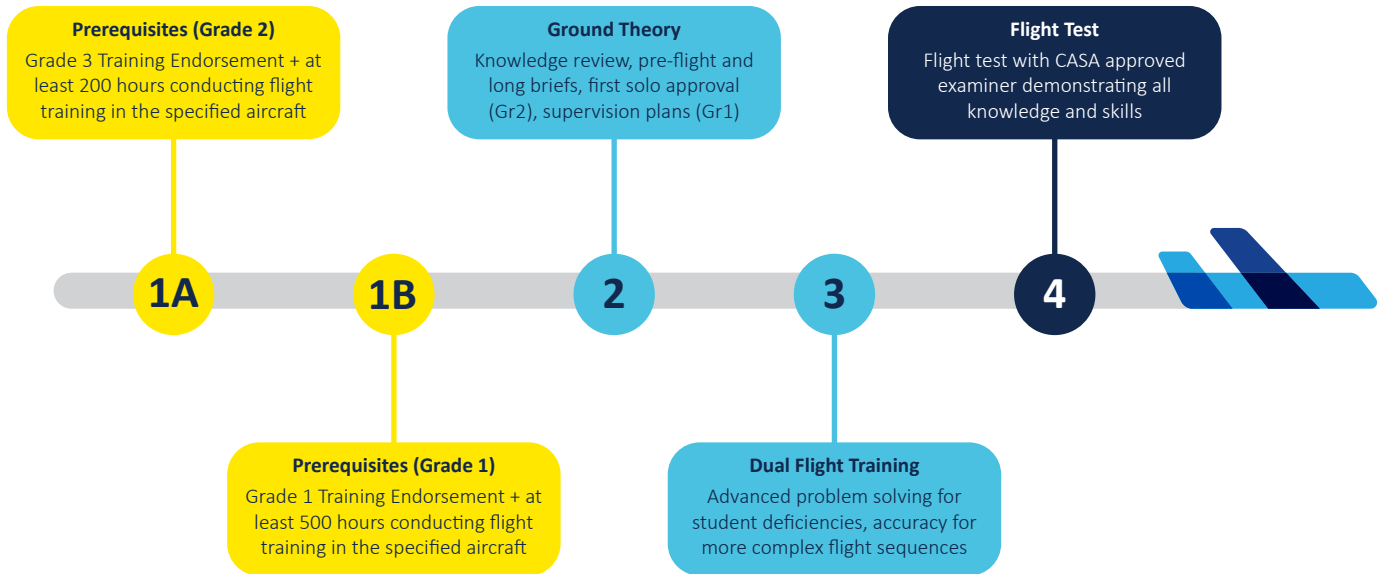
Prerequisites (Grade 2)
Grade 3 Training Endorsement + at least 200 hours conducting flight training in the specified aircraft

Ground Theory
Knowledge review, pre-flight and long briefs, first solo approval (Gr2), supervision plans (Gr1)

Flight Test
Flight test with CASA approved examiner demonstrating all knowledge and skills

1A

1B

2

3

4

Prerequisites (Grade 1)
Grade 1 Training Endorsement + at least 500 hours conducting flight training in the specified aircraft

Dual Flight Training
Advanced problem solving for student deficiencies, accuracy for more complex flight sequences